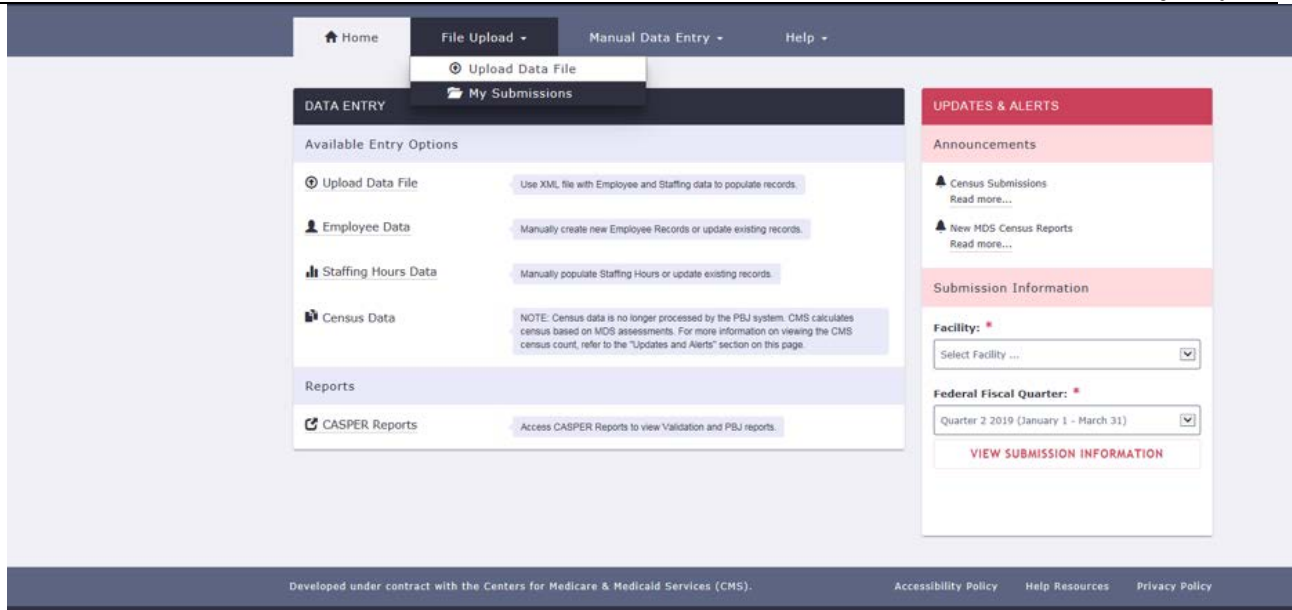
Home File Upload ▾ Manual Data Entry ▾ Help ▾

Upload Data File
My Submissions

DATA ENTRY

Available Entry Options

Upload Data File
Use XML file with Employee and Staffing data to populate records.

Employee Data
Manually create new Employee Records or update existing records.

Staffing Hours Data
Manually populate Staffing Hours or update existing records.

Census Data
NOTE: Census data is no longer processed by the PBJ system. CMS calculates census based on MDS assessments. For more information on viewing the CMS census count, refer to the "Updates and Alerts" section on this page.

Reports

CASPER Reports
Access CASPER Reports to view Validation and PBJ reports.

UPDATES & ALERTS

Announcements

Census Submissions
Read more...

New MDS Census Reports
Read more...

Submission Information

Facility: *
Select Facility ...

Federal Fiscal Quarter: *
Quarter 2 2019 (January 1 - March 31)

VIEW SUBMISSION INFORMATION

Developed under contract with the Centers for Medicare & Medicaid Services (CMS).

Accessibility Policy Help Resources Privacy Policy